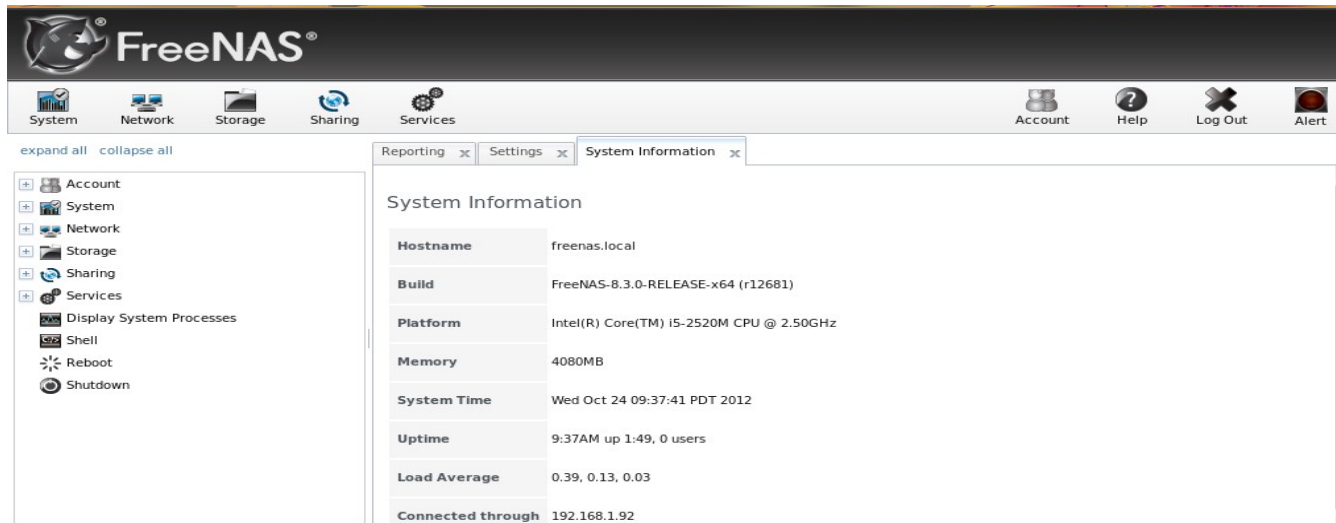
FreeNAS®

System Network Storage Sharing Services

Account Help Log Out Alert

expand all collapse all

Account
System
Network
Storage
Sharing
Services
Display System Processes
Shell
Reboot
Shutdown

Reporting x Settings x System Information x

System Information

| | |
|---|---|
| Hostname | freenas.local |
| Build | FreeNAS-8.3.0-RELEASE-x64 (r12681) |
| Platform | Intel(R) Core(TM) i5-2520M CPU @ 2.50GHz |
| Memory | 4080MB |
| System Time | Wed Oct 24 09:37:41 PDT 2012 |
| Uptime | 9:37AM up 1:49, 0 users |
| Load Average | 0.39, 0.13, 0.03 |
| Connected through | 192.168.1.92 |